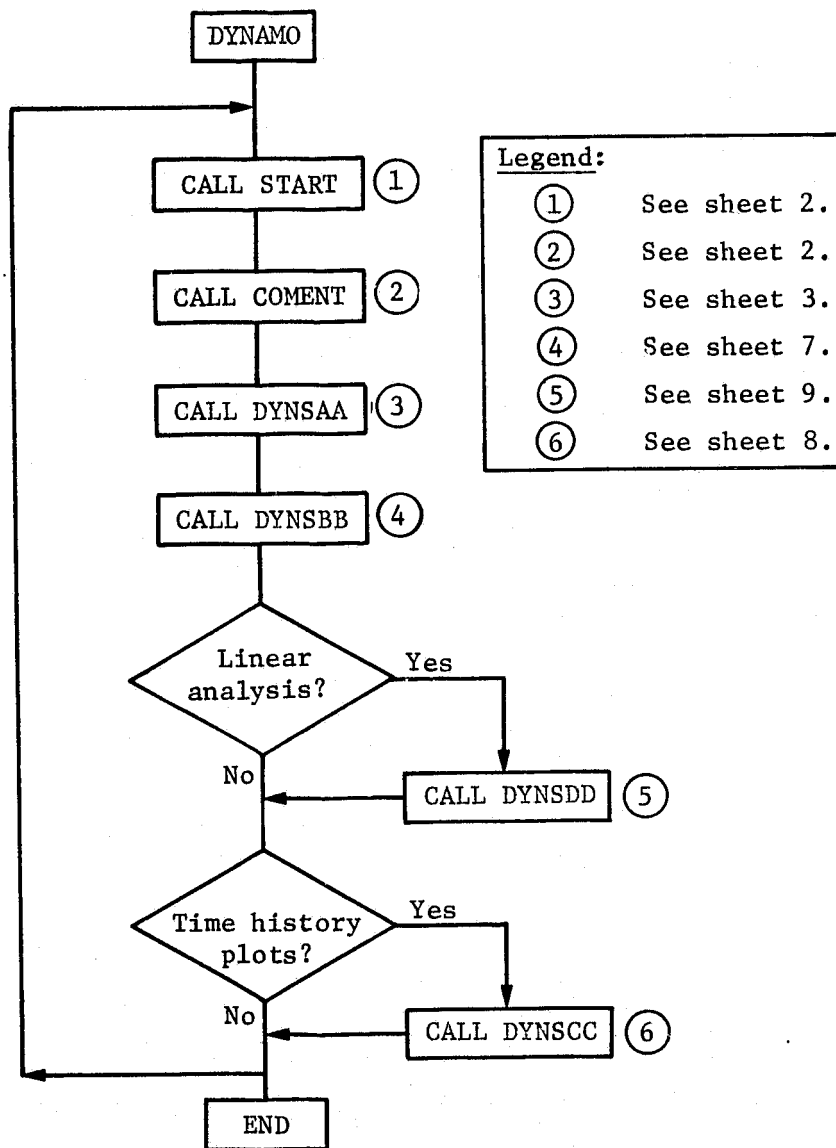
DYNAMO

CALL START ①

CALL COMENT ②

CALL DYNSAA ③

CALL DYNSBB ④

Linear analysis?

Yes

No

CALL DYNSDD ⑤

Time history plots?

Yes

No

CALL DYNSCC ⑥

END

Legend:
① See sheet 2.
② See sheet 2.
③ See sheet 3.
④ See sheet 7.
⑤ See sheet 9.
⑥ See sheet 8.